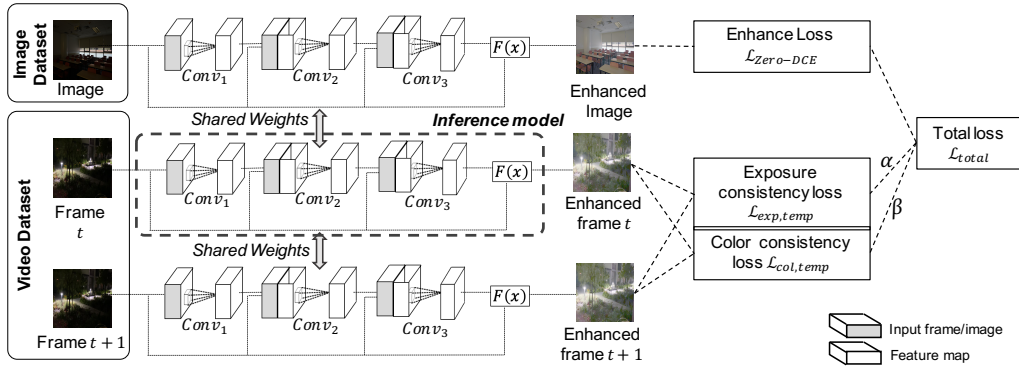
Image Dataset

Image

$Conv_1$

$Conv_2$

$Conv_3$

$F(x)$

Enhanced Image

Enhance Loss
$\mathcal{L}_{Zero-DCE}$

Shared Weights

Inference model

Video Dataset

Frame $t$

$Conv_1$

$Conv_2$

$Conv_3$

$F(x)$

Enhanced frame $t$

Total loss
$\mathcal{L}_{total}$

$\alpha$

$\beta$

Exposure consistency loss
$\mathcal{L}_{exp,temp}$

Color consistency loss $\mathcal{L}_{col,temp}$

Shared Weights

Frame $t+1$

$Conv_1$

$Conv_2$

$Conv_3$

$F(x)$

Enhanced frame $t+1$

Input frame/image

Feature map